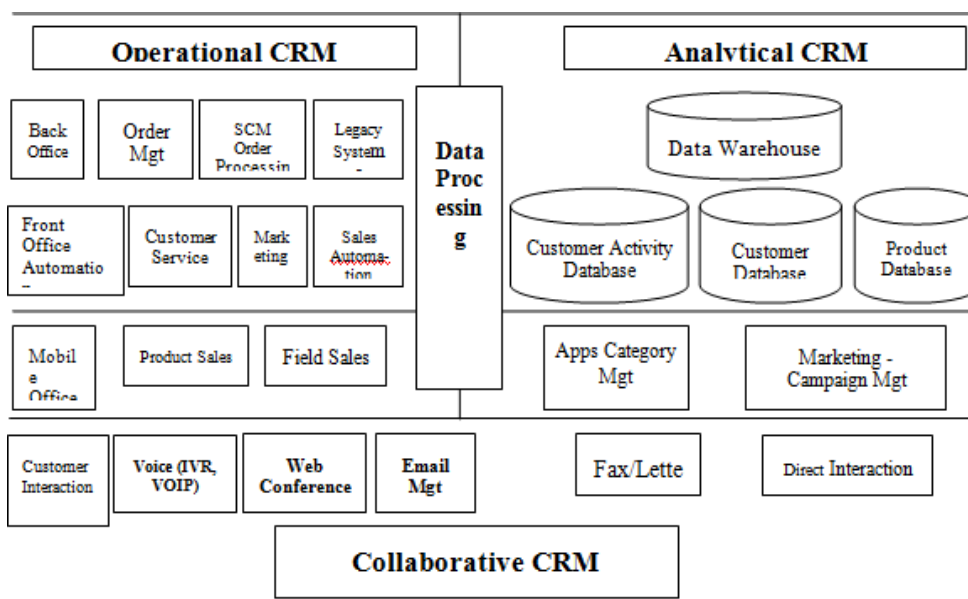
Operational CRM

Analytical CRM

Back Office

Order Mgt

SCM Order Processin

Legacy System -

Data Processing

Data Warehouse

Front Office Automatio -

Customer Service

Marketing

Sales Automation

Customer Activity Database

Customer Database

Product Database

Mobile Office

Product Sales

Field Sales

Apps Category Mgt

Marketing - Campaign Mgt

Customer Interaction

Voice (IVR, VOIP)

Web Conference

Email Mgt

Fax/Lette

Direct Interaction

Collaborative CRM